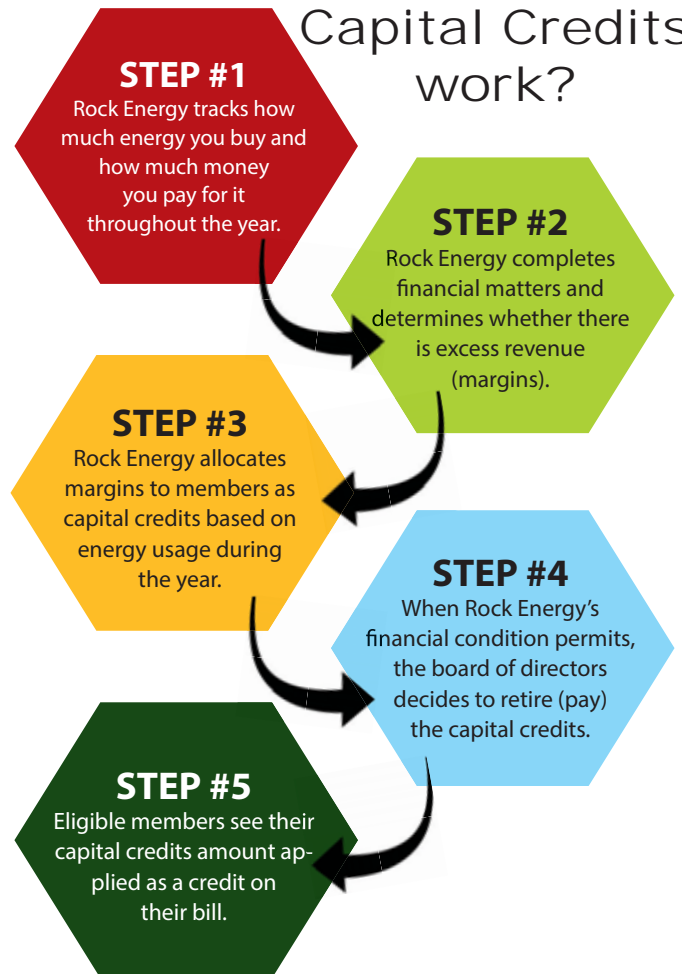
Capital Credits work?

STEP #1
Rock Energy tracks how much energy you buy and how much money you pay for it throughout the year.

STEP #2
Rock Energy completes financial matters and determines whether there is excess revenue (margins).

STEP #3
Rock Energy allocates margins to members as capital credits based on energy usage during the year.

STEP #4
When Rock Energy's financial condition permits, the board of directors decides to retire (pay) the capital credits.

STEP #5
Eligible members see their capital credits amount applied as a credit on their bill.